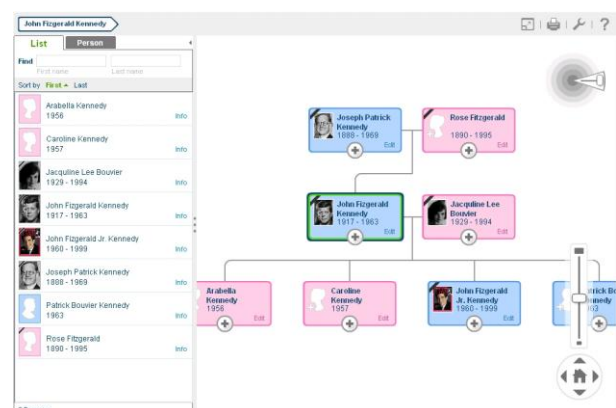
John Fitzgerald Kennedy

List
Person

Find
First name
Last name

Sort by First ▲ Last

Arabella Kennedy
1956
Info

Caroline Kennedy
1957
Info

Jacquline Lee Bouvier
1929 - 1994
Info

John Fitzgerald Kennedy
1917 - 1963
Info

John Fitzgerald Jr. Kennedy
1960 - 1999
Info

Joseph Patrick Kennedy
1888 - 1969
Info

Patrick Bouvier Kennedy
1963
Info

Rose Fitzgerald
1890 - 1995
Info

Joseph Patrick Kennedy
1888 - 1969
Edit

Rose Fitzgerald
1890 - 1995
Edit

John Fitzgerald Kennedy
1917 - 1963
Edit

Jacquline Lee Bouvier
1929 - 1994
Edit

Arabella Kennedy
1956
Edit

Caroline Kennedy
1957
Edit

John Fitzgerald Jr. Kennedy
1960 - 1999
Edit

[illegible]trick Bo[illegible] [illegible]nedy
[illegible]63